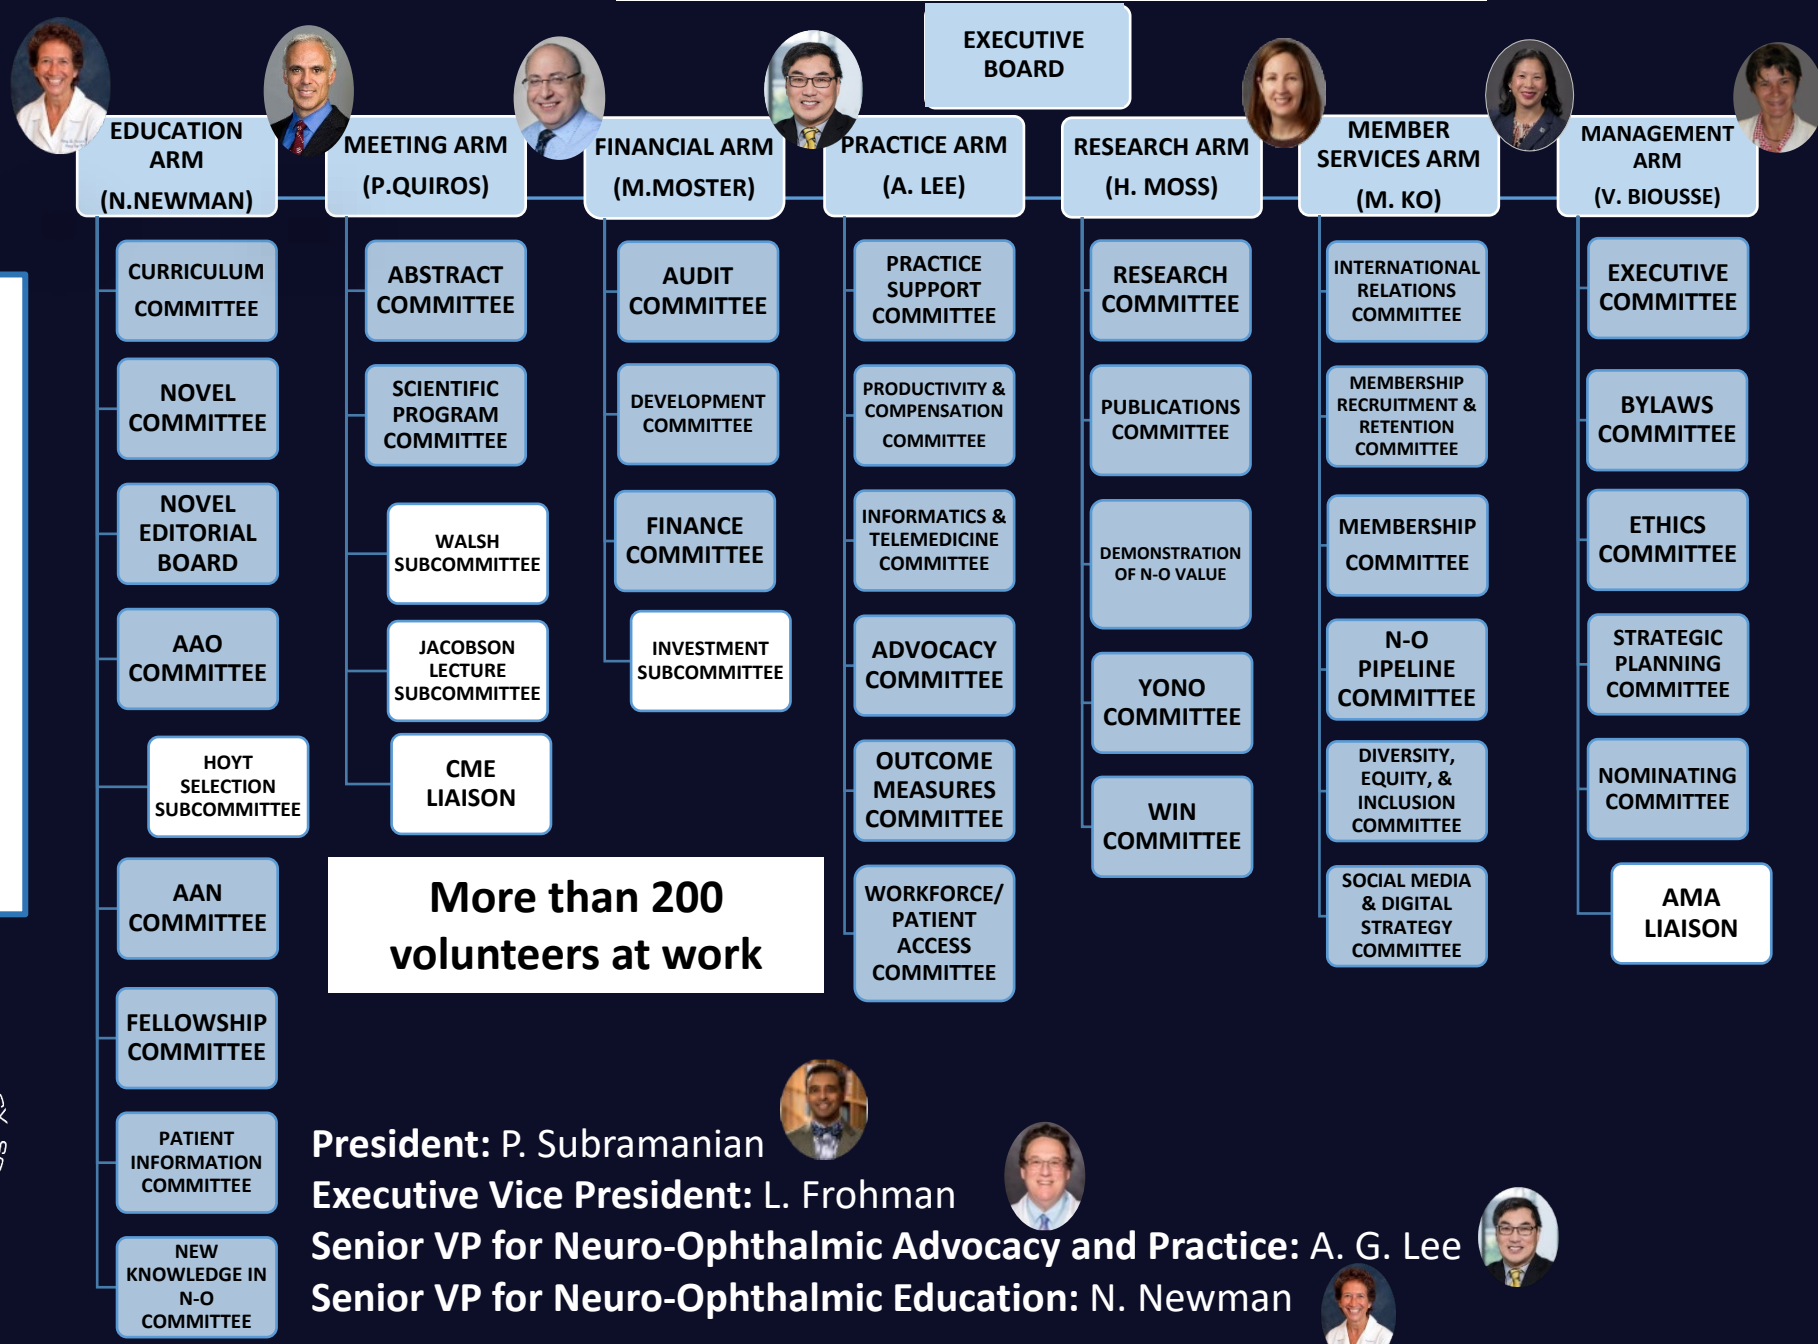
EXECUTIVE BOARD

EDUCATION ARM (N.NEWMAN)

CURRICULUM COMMITTEE

NOVEL COMMITTEE

NOVEL EDITORIAL BOARD

AAO COMMITTEE

HOYT SELECTION SUBCOMMITTEE

AAN COMMITTEE

FELLOWSHIP COMMITTEE

PATIENT INFORMATION COMMITTEE

NEW KNOWLEDGE IN N-O COMMITTEE

MEETING ARM (P.QUIROS)

ABSTRACT COMMITTEE

SCIENTIFIC PROGRAM COMMITTEE

WALSH SUBCOMMITTEE

JACOBSON LECTURE SUBCOMMITTEE

CME LIAISON

FINANCIAL ARM (M.MOSTER)

AUDIT COMMITTEE

DEVELOPMENT COMMITTEE

FINANCE COMMITTEE

INVESTMENT SUBCOMMITTEE

PRACTICE ARM (A. LEE)

PRACTICE SUPPORT COMMITTEE

PRODUCTIVITY & COMPENSATION COMMITTEE

INFORMATICS & TELEMEDICINE COMMITTEE

ADVOCACY COMMITTEE

OUTCOME MEASURES COMMITTEE

WORKFORCE/ PATIENT ACCESS COMMITTEE

RESEARCH ARM (H. MOSS)

RESEARCH COMMITTEE

PUBLICATIONS COMMITTEE

DEMONSTRATION OF N-O VALUE

YONO COMMITTEE

WIN COMMITTEE

MEMBER SERVICES ARM (M. KO)

INTERNATIONAL RELATIONS COMMITTEE

MEMBERSHIP RECRUITMENT & RETENTION COMMITTEE

MEMBERSHIP COMMITTEE

N-O PIPELINE COMMITTEE

DIVERSITY, EQUITY, & INCLUSION COMMITTEE

SOCIAL MEDIA & DIGITAL STRATEGY COMMITTEE

MANAGEMENT ARM (V. BIOUSSE)

EXECUTIVE COMMITTEE

BYLAWS COMMITTEE

ETHICS COMMITTEE

STRATEGIC PLANNING COMMITTEE

NOMINATING COMMITTEE

AMA LIAISON

More than 200 volunteers at work

President: P. Subramanian
Executive Vice President: L. Frohman
Senior VP for Neuro-Ophthalmic Advocacy and Practice: A. G. Lee
Senior VP for Neuro-Ophthalmic Education: N. Newman